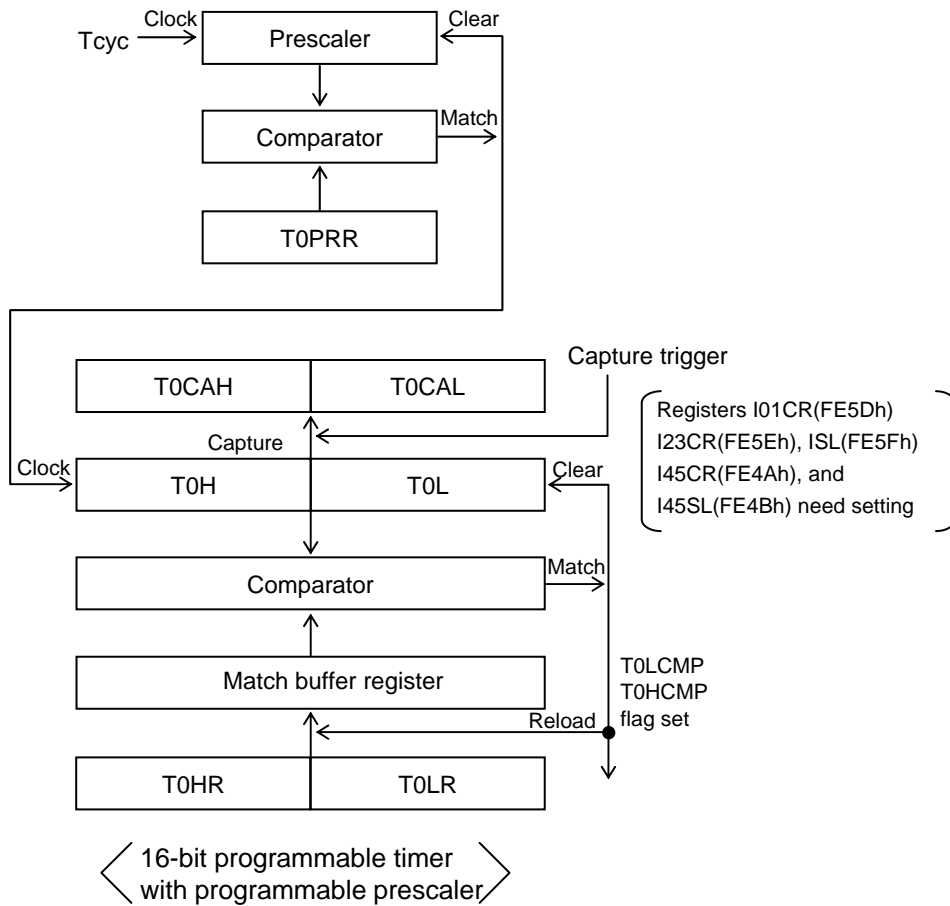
Clock
Tcyc
Prescaler
Clear
Comparator
Match
T0PRR

Capture trigger
T0CAH
T0CAL
Registers I01CR(FE5Dh) I23CR(FE5Eh), ISL(FE5Fh) I45CR(FE4Ah), and I45SL(FE4Bh) need setting
Capture
Clock
T0H
T0L
Clear
Comparator
Match
Match buffer register
T0LCMP
T0HCMP
flag set
Reload
T0HR
T0LR

16-bit programmable timer with programmable prescaler